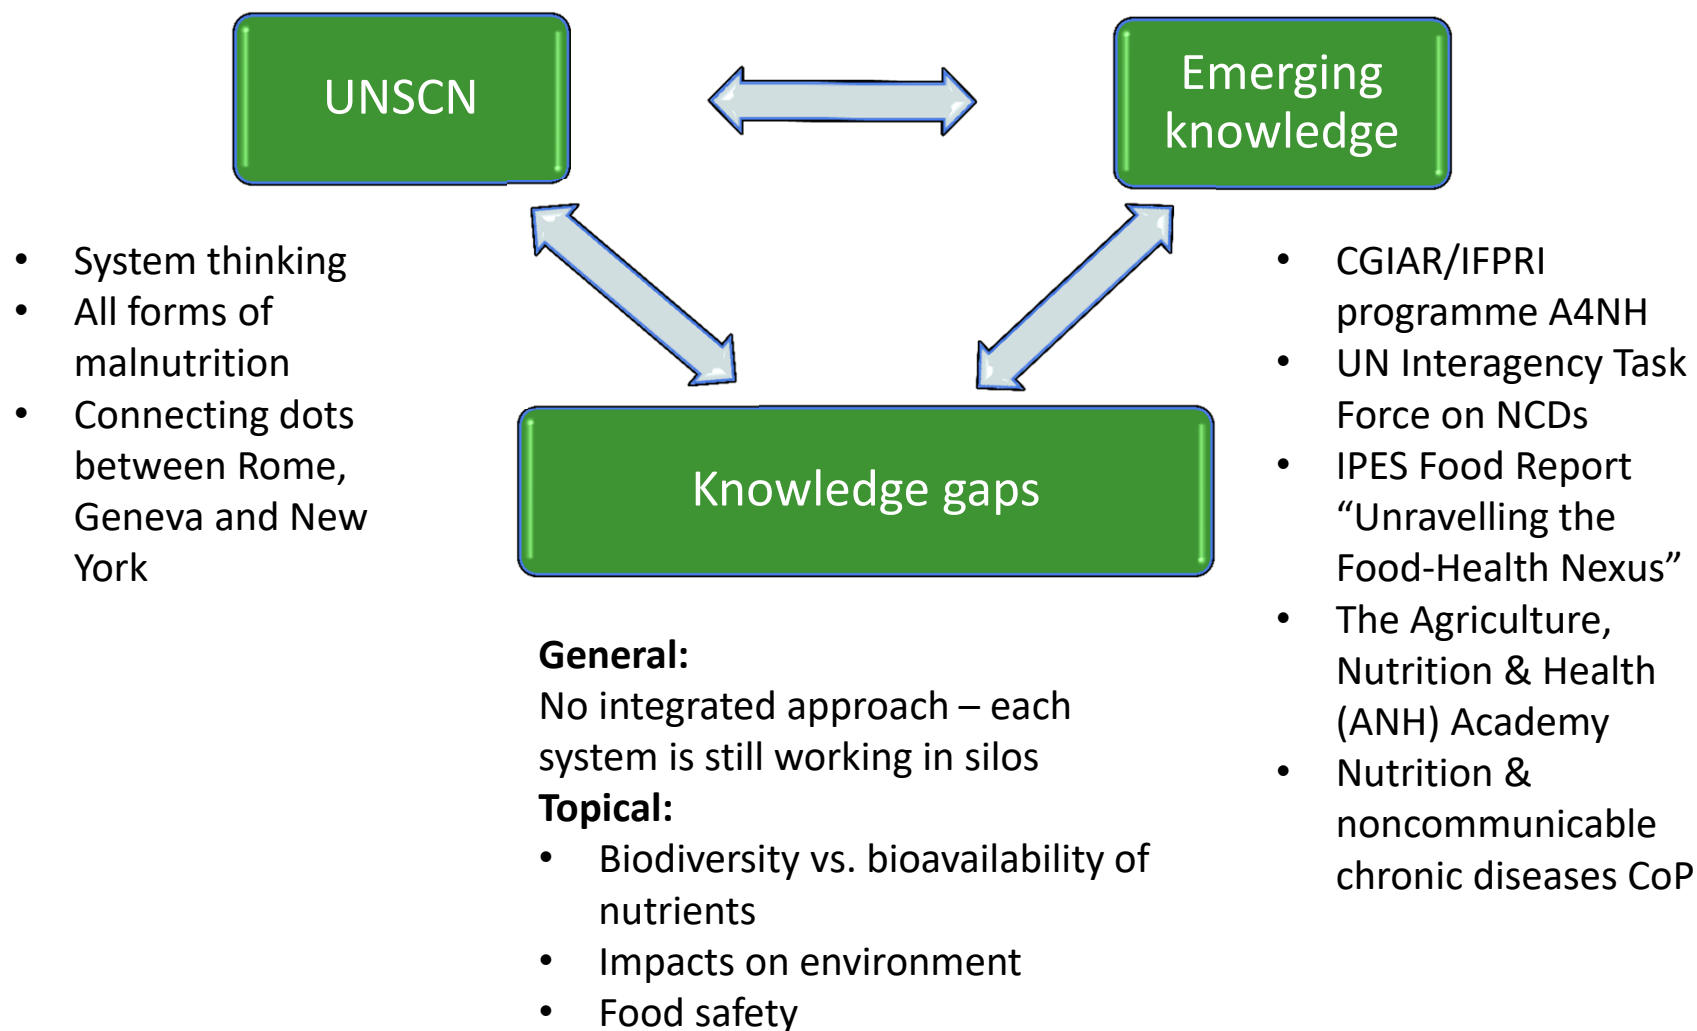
UNSCN

Emerging knowledge

- System thinking
- All forms of malnutrition
- Connecting dots between Rome, Geneva and New York

Knowledge gaps

- CGIAR/IFPRI programme A4NH
- UN Interagency Task Force on NCDs
- IPES Food Report “Unravelling the Food-Health Nexus”
- The Agriculture, Nutrition & Health (ANH) Academy
- Nutrition & noncommunicable chronic diseases CoP

**General:**
No integrated approach – each system is still working in silos
**Topical:**
- Biodiversity vs. bioavailability of nutrients
- Impacts on environment
- Food safety